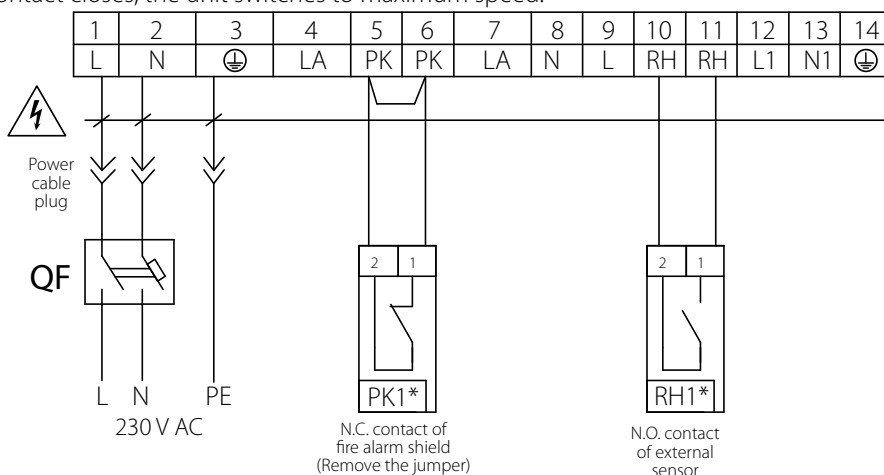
contact closes, the unit switches to maximum speed.

| 1 | 2 | 3 | 4 | 5 | 6 | 7 | 8 | 9 | 10 | 11 | 12 | 13 | 14 |
|---|---|---|---|---|---|---|---|---|---|---|---|---|---|
| L | N | ⏚ | LA | PK | PK | LA | N | L | RH | RH | L1 | N1 | ⏚ |

Power cable plug

QF

L N PE
230 V AC

2 1
PK1*
N.C. contact of fire alarm shield (Remove the jumper)

2 1
RH1*
N.O. contact of external sensor